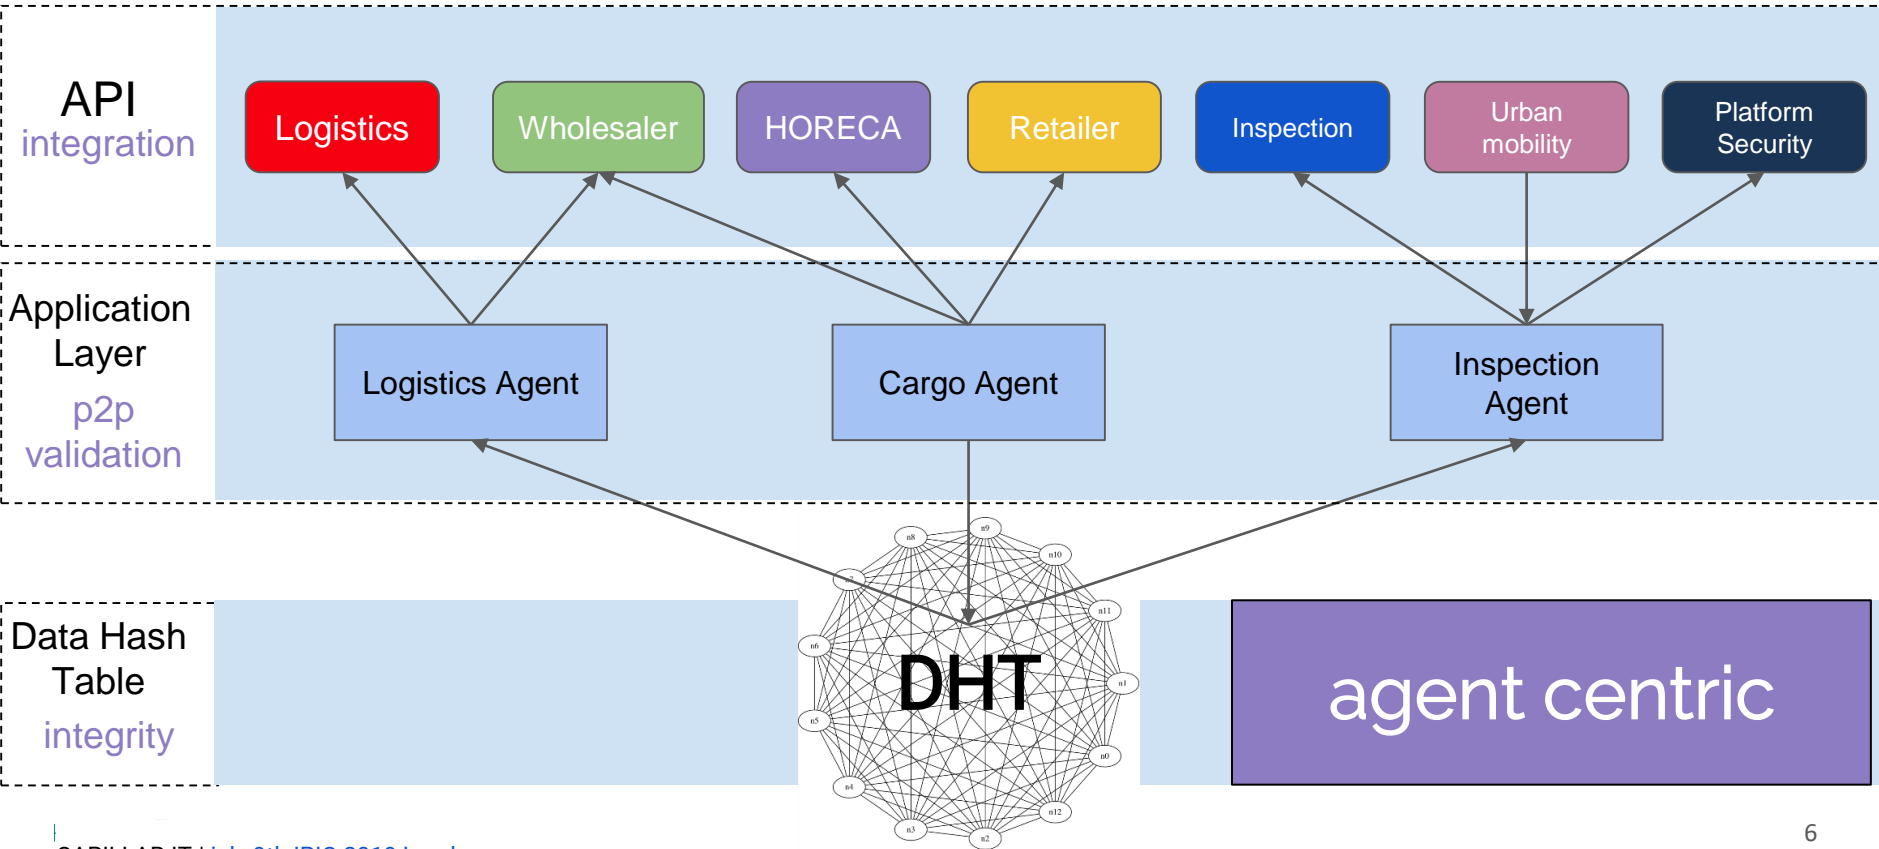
API
integration

Logistics

Wholesaler

HORECA

Retailer

Inspection

Urban mobility

Platform Security

Application Layer
p2p validation

Logistics Agent

Cargo Agent

Inspection Agent

Data Hash Table
integrity

n8

n9

n10

n11

n1

n0

n12

n2

n3

n4

n5

n6

n7

DHT

agent centric

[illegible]

6